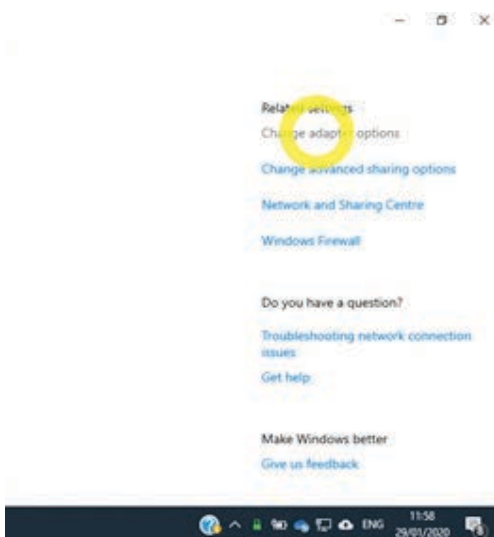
Related settings
Change adapter options
Change advanced sharing options
Network and Sharing Centre
Windows Firewall

Do you have a question?
Troubleshooting network connection issues
Get help

Make Windows better
Give us feedback

ENG 11:58 29/01/2020